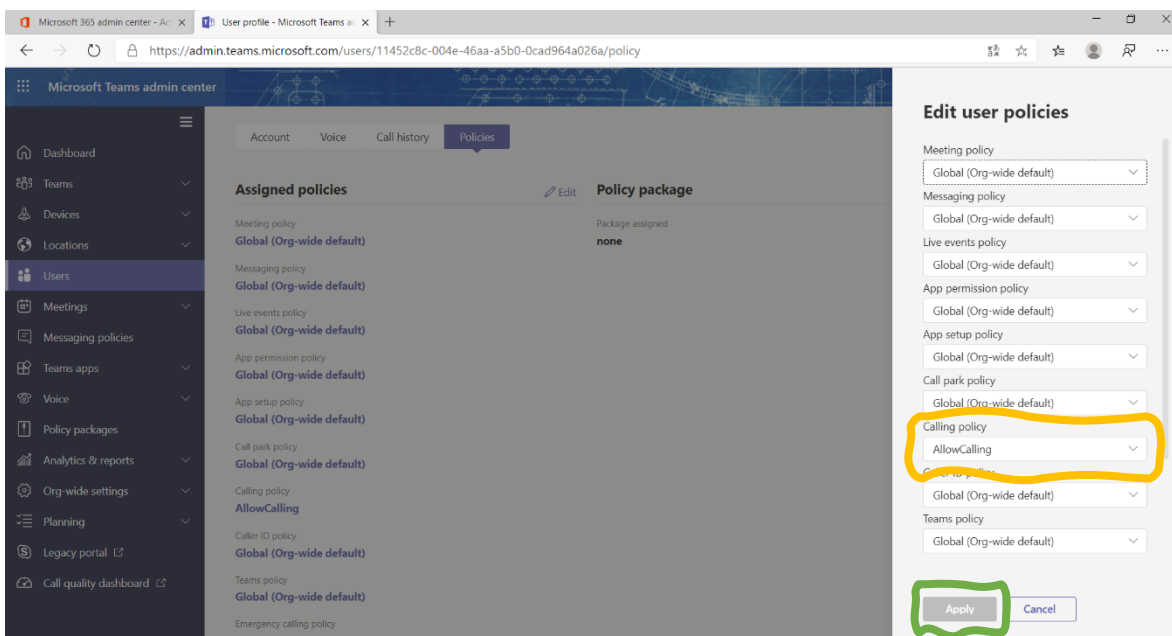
Microsoft 365 admin center - Ac ×
User profile - Microsoft Teams a ×
+
https://admin.teams.microsoft.com/users/11452c8c-004e-46aa-a5b0-0cad964a026a/policy

Microsoft Teams admin center

Dashboard
Teams
Devices
Locations
Users
Meetings
Messaging policies
Teams apps
Voice
Policy packages
Analytics & reports
Org-wide settings
Planning
Legacy portal
Call quality dashboard

Account
Voice
Call history
Policies

Assigned policies
Edit

Meeting policy
Global (Org-wide default)
Messaging policy
Global (Org-wide default)
Live events policy
Global (Org-wide default)
App permission policy
Global (Org-wide default)
App setup policy
Global (Org-wide default)
Call park policy
Global (Org-wide default)
Calling policy
AllowCalling
Caller ID policy
Global (Org-wide default)
Teams policy
Global (Org-wide default)
Emergency calling policy

Policy package
Package assigned
none

Edit user policies

Meeting policy
Global (Org-wide default)
Messaging policy
Global (Org-wide default)
Live events policy
Global (Org-wide default)
App permission policy
Global (Org-wide default)
App setup policy
Global (Org-wide default)
Call park policy
Global (Org-wide default)
Calling policy
AllowCalling
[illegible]
Global (Org-wide default)
Teams policy
Global (Org-wide default)

Apply
Cancel